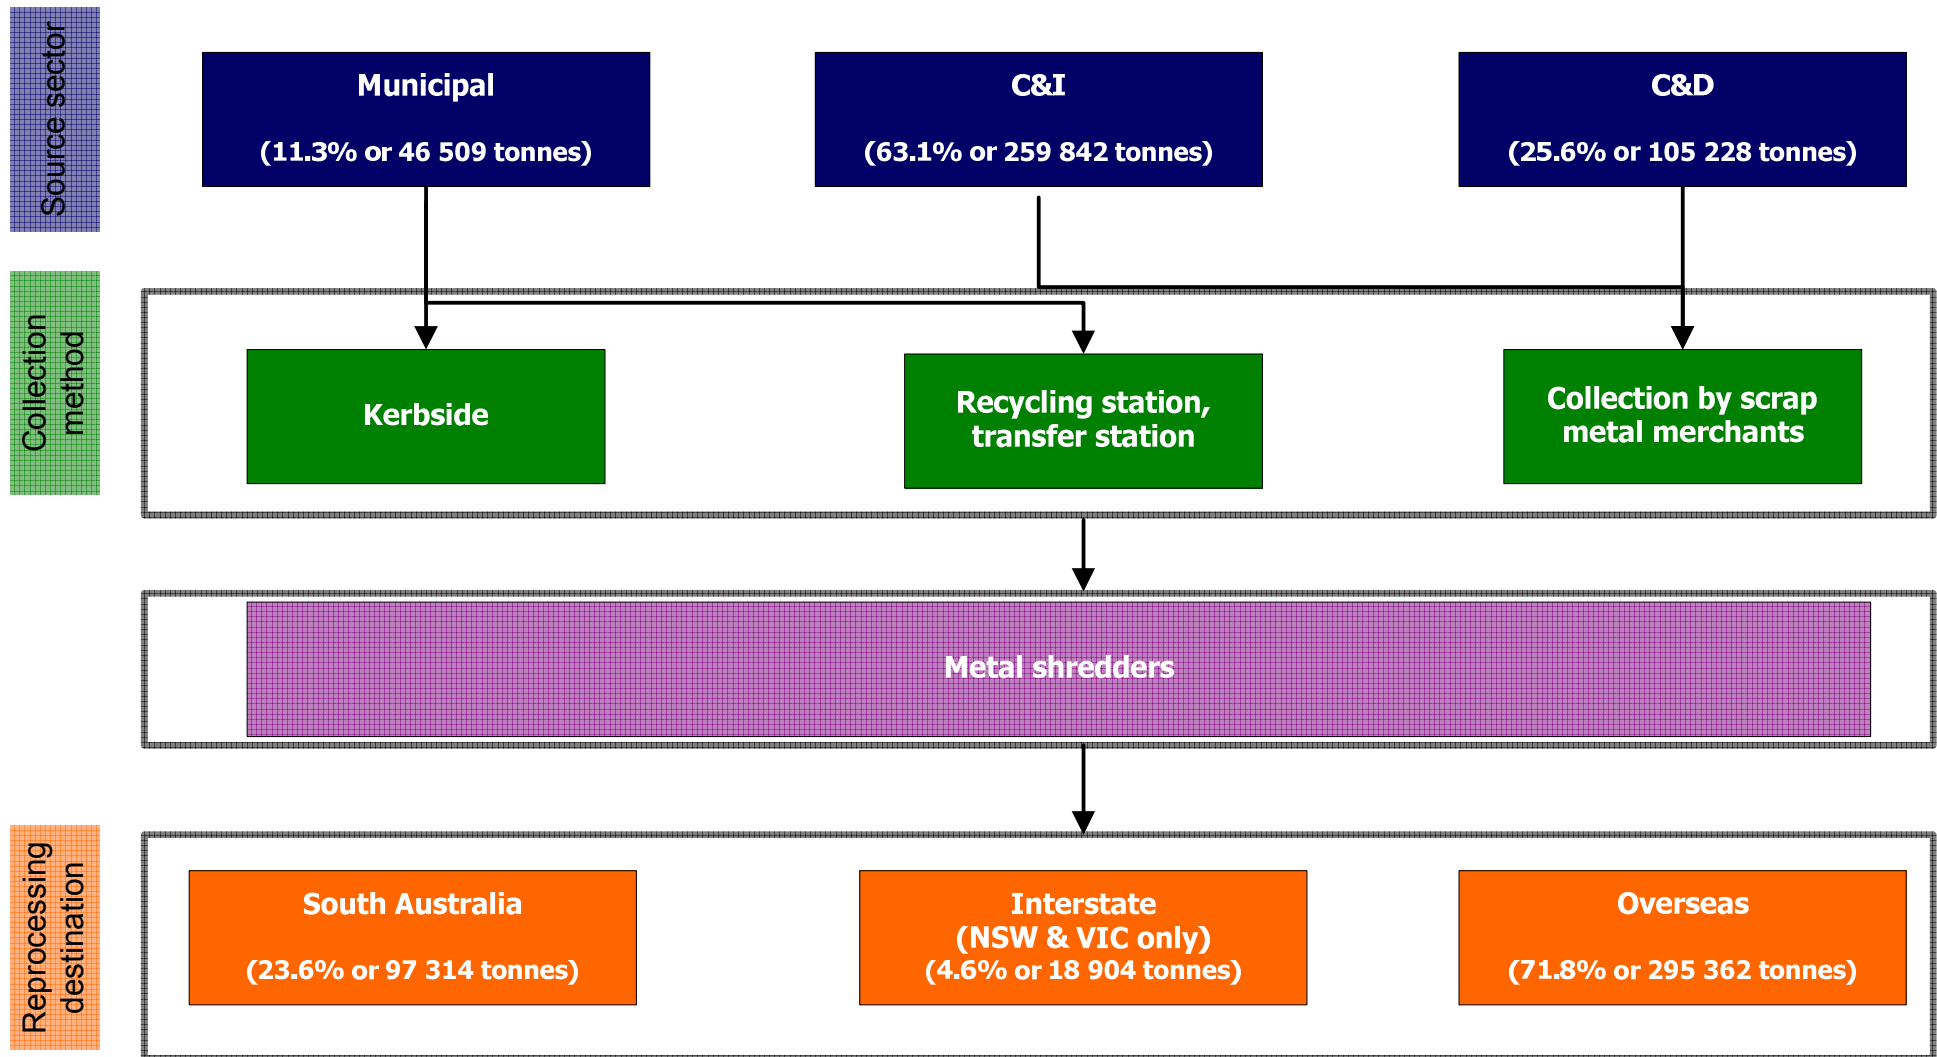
Source sector

Municipal

(11.3% or 46 509 tonnes)

C&I

(63.1% or 259 842 tonnes)

C&D

(25.6% or 105 228 tonnes)

Collection method

Kerbside

Recycling station, transfer station

Collection by scrap metal merchants

Metal shredders

Reprocessing destination

South Australia

(23.6% or 97 314 tonnes)

Interstate (NSW & VIC only) (4.6% or 18 904 tonnes)

Overseas

(71.8% or 295 362 tonnes)